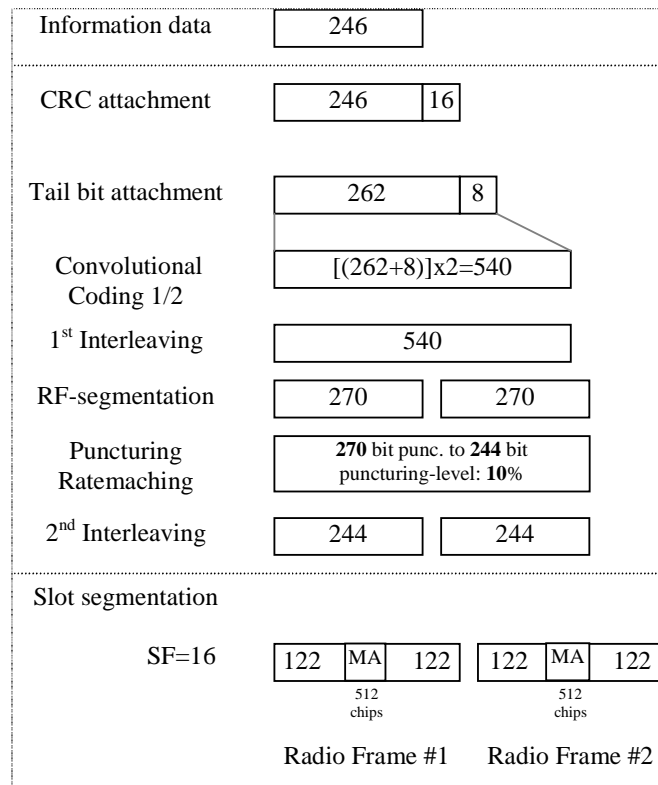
Information data
246

CRC attachment
246 16

Tail bit attachment
262 8

Convolutional Coding 1/2
[(262+8)]x2=540

1$^{st}$ Interleaving
540

RF-segmentation
270 270

Puncturing Ratemaching
**270** bit punc. to **244** bit puncturing-level: **10**%

2$^{nd}$ Interleaving
244 244

Slot segmentation

SF=16
122 MA 122 122 MA 122
512 chips 512 chips

Radio Frame #1 Radio Frame #2